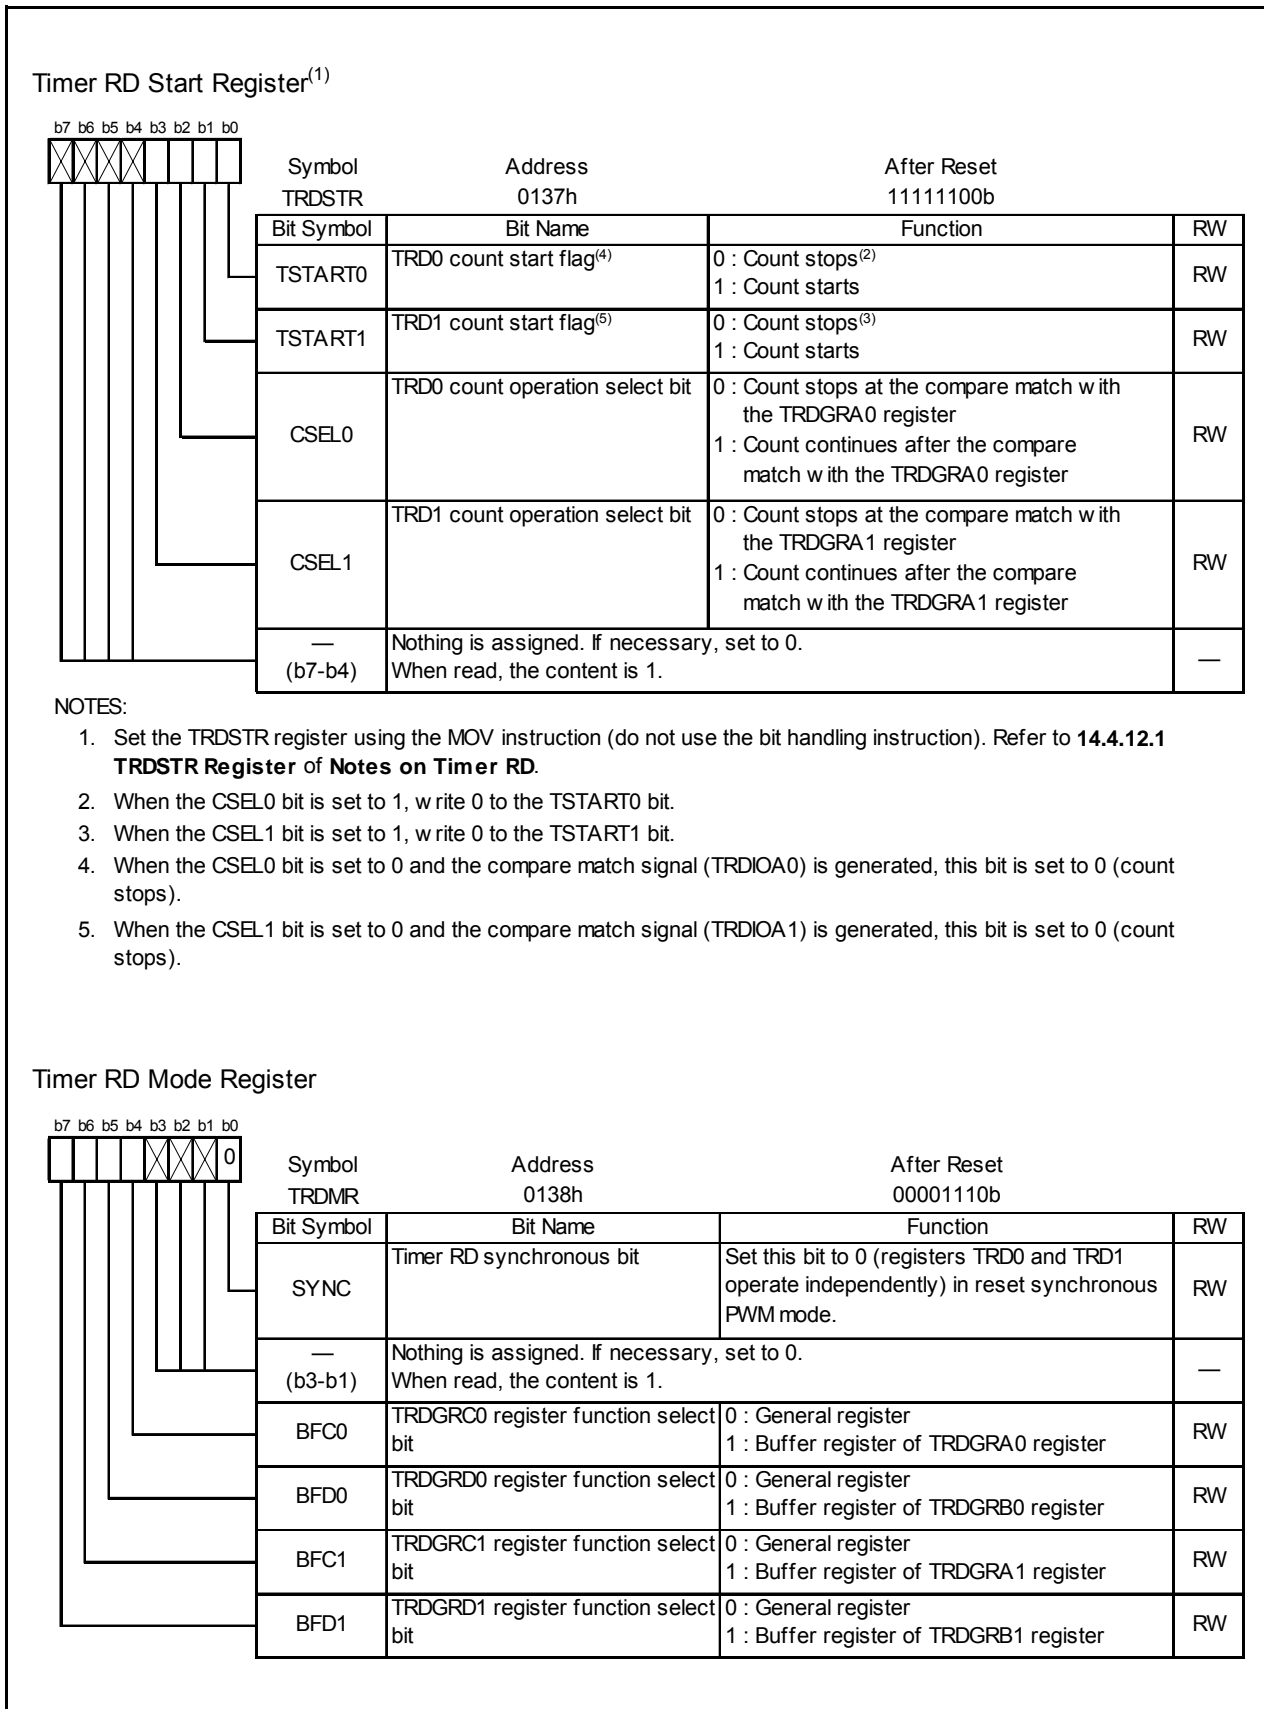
Timer RD Start Register$^{(1)}$

b7 b6 b5 b4 b3 b2 b1 b0

| Symbol | Address | After Reset |
|---|---|---|
| TRDSTR | 0137h | 11111100b |

| Bit Symbol | Bit Name | Function | RW |
|---|---|---|---|
| TSTART0 | TRD0 count start flag$^{(4)}$ | 0 : Count stops$^{(2)}$ 1 : Count starts | RW |
| TSTART1 | TRD1 count start flag$^{(5)}$ | 0 : Count stops$^{(3)}$ 1 : Count starts | RW |
| CSEL0 | TRD0 count operation select bit | 0 : Count stops at the compare match with the TRDGRA0 register 1 : Count continues after the compare match with the TRDGRA0 register | RW |
| CSEL1 | TRD1 count operation select bit | 0 : Count stops at the compare match with the TRDGRA1 register 1 : Count continues after the compare match with the TRDGRA1 register | RW |
| — (b7-b4) | Nothing is assigned. If necessary, set to 0. When read, the content is 1. | | — |

NOTES:
1. Set the TRDSTR register using the MOV instruction (do not use the bit handling instruction). Refer to **14.4.12.1 TRDSTR Register** of **Notes on Timer RD**.
2. When the CSEL0 bit is set to 1, write 0 to the TSTART0 bit.
3. When the CSEL1 bit is set to 1, write 0 to the TSTART1 bit.
4. When the CSEL0 bit is set to 0 and the compare match signal (TRDIOA0) is generated, this bit is set to 0 (count stops).
5. When the CSEL1 bit is set to 1 and the compare match signal (TRDIOA1) is generated, this bit is set to 0 (count stops).

Timer RD Mode Register

b7 b6 b5 b4 b3 b2 b1 b0
0

| Symbol | Address | After Reset |
|---|---|---|
| TRDMR | 0138h | 00001110b |

| Bit Symbol | Bit Name | Function | RW |
|---|---|---|---|
| SYNC | Timer RD synchronous bit | Set this bit to 0 (registers TRD0 and TRD1 operate independently) in reset synchronous PWM mode. | RW |
| — (b3-b1) | Nothing is assigned. If necessary, set to 0. When read, the content is 1. | | — |
| BFC0 | TRDGRC0 register function select bit | 0 : General register 1 : Buffer register of TRDGRA0 register | RW |
| BFD0 | TRDGRD0 register function select bit | 0 : General register 1 : Buffer register of TRDGRB0 register | RW |
| BFC1 | TRDGRC1 register function select bit | 0 : General register 1 : Buffer register of TRDGRA1 register | RW |
| BFD1 | TRDGRD1 register function select bit | 0 : General register 1 : Buffer register of TRDGRB1 register | RW |